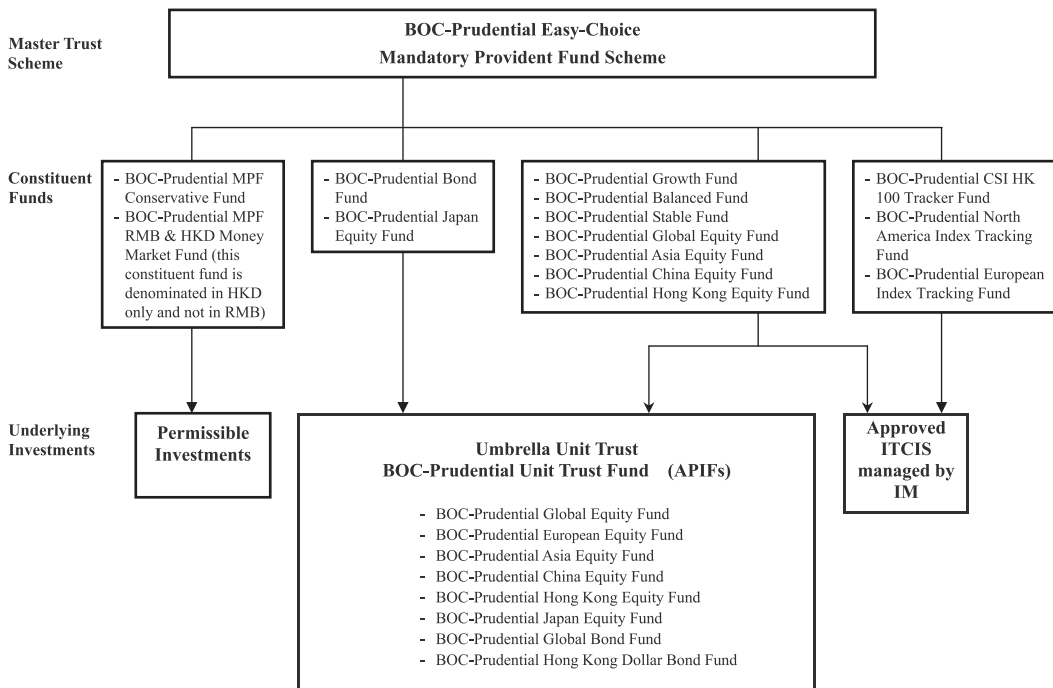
Master Trust Scheme

BOC-Prudential Easy-Choice
Mandatory Provident Fund Scheme

Constituent Funds

- BOC-Prudential MPF Conservative Fund
- BOC-Prudential MPF RMB & HKD Money Market Fund (this constituent fund is denominated in HKD only and not in RMB)

- BOC-Prudential Bond Fund
- BOC-Prudential Japan Equity Fund

- BOC-Prudential Growth Fund
- BOC-Prudential Balanced Fund
- BOC-Prudential Stable Fund
- BOC-Prudential Global Equity Fund
- BOC-Prudential Asia Equity Fund
- BOC-Prudential China Equity Fund
- BOC-Prudential Hong Kong Equity Fund

- BOC-Prudential CSI HK 100 Tracker Fund
- BOC-Prudential North America Index Tracking Fund
- BOC-Prudential European Index Tracking Fund

Underlying Investments

Permissible Investments

Umbrella Unit Trust
BOC-Prudential Unit Trust Fund (APIFs)

- BOC-Prudential Global Equity Fund
- BOC-Prudential European Equity Fund
- BOC-Prudential Asia Equity Fund
- BOC-Prudential China Equity Fund
- BOC-Prudential Hong Kong Equity Fund
- BOC-Prudential Japan Equity Fund
- BOC-Prudential Global Bond Fund
- BOC-Prudential Hong Kong Dollar Bond Fund

Approved ITCIS managed by IM